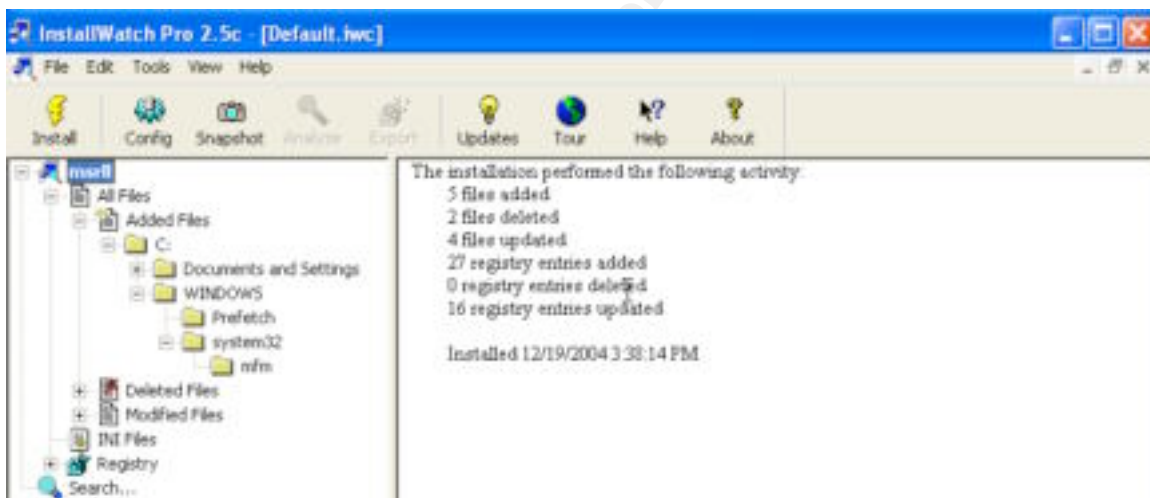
InstallWatch Pro 2.5c - [Default.iwc]

File Edit Tools View Help

Install Config Snapshot Analyze Export Updates Tour Help About

msrll
All Files
Added Files
C:
Documents and Settings
WINDOWS
Prefetch
system32
mfm
Deleted Files
Modified Files
INI Files
Registry
Search...

The installation performed the following activity:
5 files added
2 files deleted
4 files updated
27 registry entries added
0 registry entries deleted
16 registry entries updated

Installed 12/19/2004 3:38:14 PM